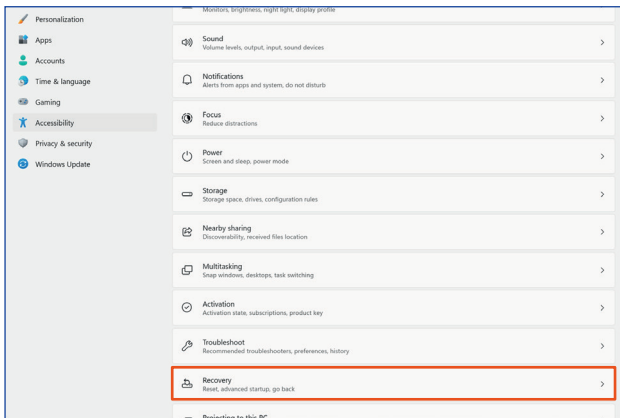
Personalization
Apps
Accounts
Time & language
Gaming
Accessibility
Privacy & security
Windows Update

Monitors, brightness, night light, display profile

Sound
Volume levels, output, input, sound devices

Notifications
Alerts from apps and system, do not disturb

Focus
Reduce distractions

Power
Screen and sleep, power mode

Storage
Storage space, drives, configuration rules

Nearby sharing
Discoverability, received files location

Multitasking
Snap windows, desktops, task switching

Activation
Activation state, subscriptions, product key

Troubleshoot
Recommended troubleshooters, preferences, history

Recovery
Reset, advanced startup, go back

Projecting to this PC